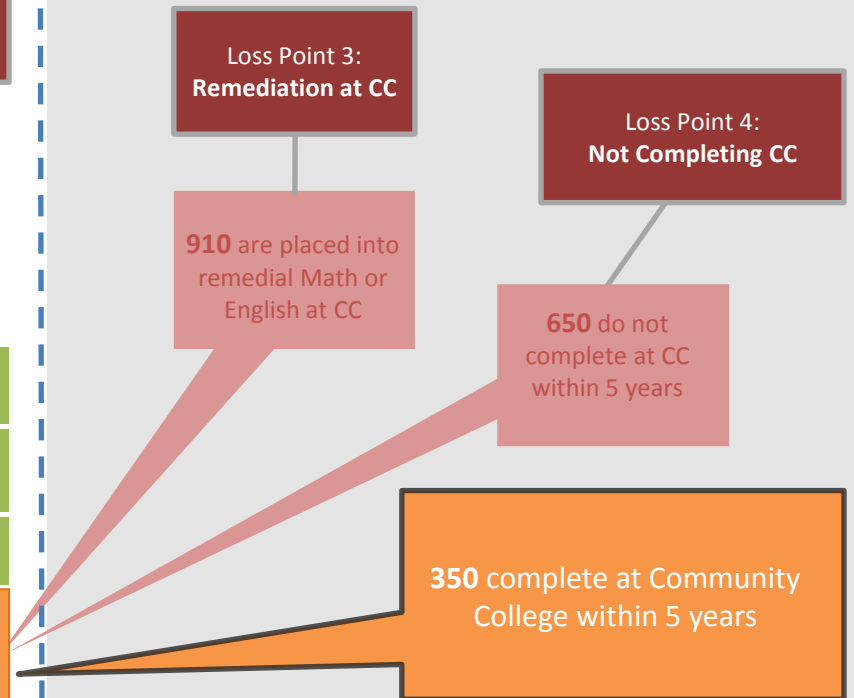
Loss Point 3:
**Remediation at CC**

Loss Point 4:
**Not Completing CC**

**910** are placed into remedial Math or English at CC

**650** do not complete at CC within 5 years

**350** complete at Community College within 5 years